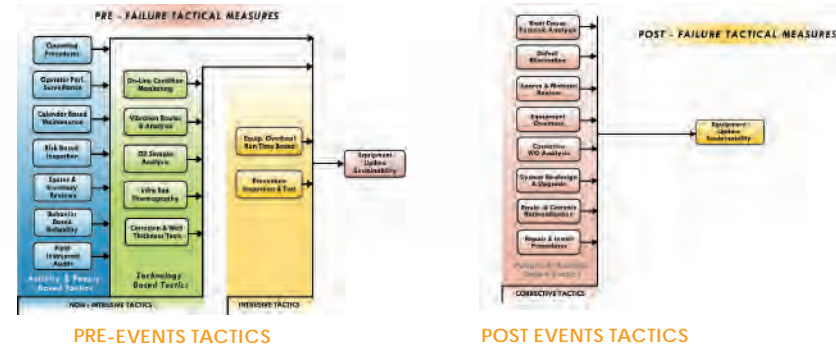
PRE - FAILURE TACTICAL MEASURES

Operating Procedures

Operator Perf. Surveillance

Calendar Based Maintenance

Risk Based Inspection

Spares & Inventory Systems

Behavior Based Reliability

Rigid Instrument Audits

Activity & People Based Tactics

On-Line Condition Monitoring

Vibration Routes & Analysis

Oil Sample Analysis

Infra Red Thermography

Corrosion & Wall Thickness Tests

Technology Based Tactics

Equip. Overhaul Run Time Based

Preventive Inspection & Test

Equipment Uptime Sustainability

NON - INTRUSIVE TACTICS

INTRUSIVE TACTICS

PRE-EVENTS TACTICS

Root Cause Failure Analysis

Defect Elimination

Spares & Materials Review

Equipment Overhaul

Corrective WO Analysis

System Re-design & Upgrade

Repair & Correct Malfunctions

Repair & Install Procedures

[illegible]

POST - FAILURE TACTICAL MEASURES

Equipment Uptime Sustainability

CORRECTIVE TACTICS

POST EVENTS TACTICS